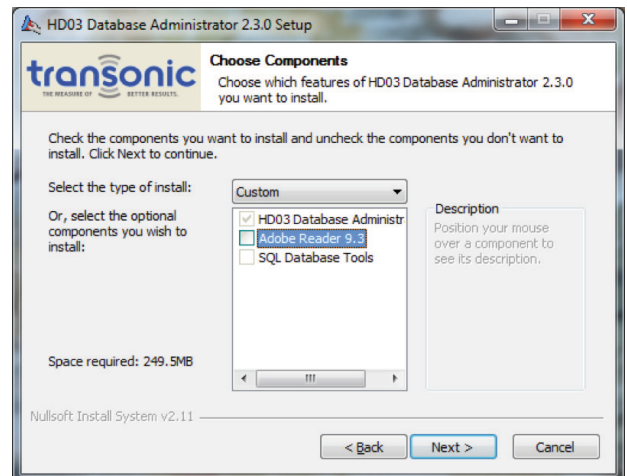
HD03 Database Administrator 2.3.0 Setup

transonic
THE MEASURE OF BETTER RESULTS.

Choose Components
Choose which features of HD03 Database Administrator 2.3.0 you want to install.

Check the components you want to install and uncheck the components you don't want to install. Click Next to continue.

Select the type of install:
Custom

Or, select the optional components you wish to install:

HD03 Database Administr
Adobe Reader 9.3
SQL Database Tools

Description
Position your mouse over a component to see its description.

Space required: 249.5MB

Nullsoft Install System v2.11

< Back
Next >
Cancel